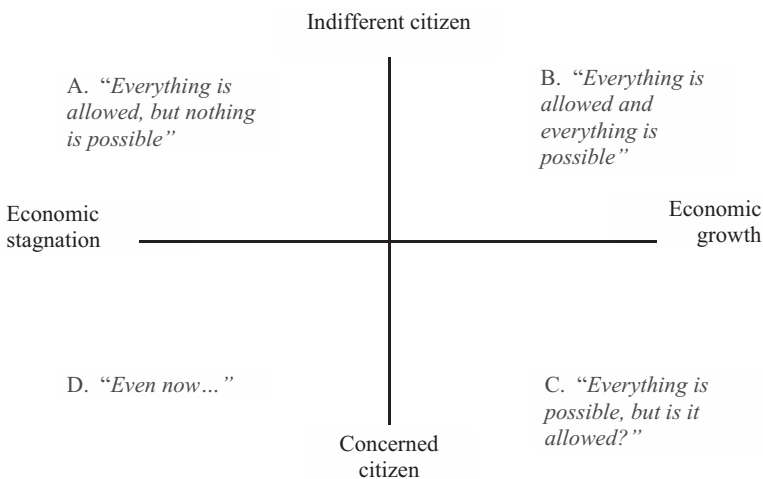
Indifferent citizen

A. "Everything is allowed, but nothing is possible"

B. "Everything is allowed and everything is possible"

Economic stagnation

Economic growth

D. "Even now…"

C. "Everything is possible, but is it allowed?"

Concerned citizen